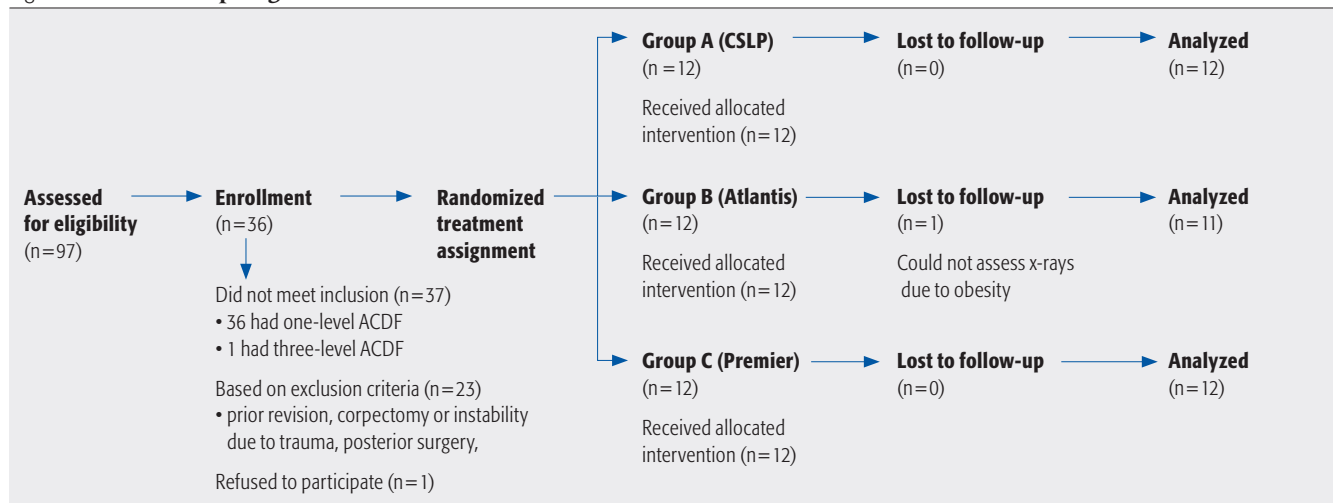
Assessed for eligibility
(n=97)

Enrollment
(n=36)

Did not meet inclusion (n=37)
• 36 had one-level ACDF
• 1 had three-level ACDF

Based on exclusion criteria (n=23)
• prior revision, corpectomy or instability due to trauma, posterior surgery,

Refused to participate (n=1)

Randomized treatment assignment

Group A (CSLP)
(n=12)

Received allocated intervention (n=12)

Lost to follow-up
(n=0)

Analyzed
(n=12)

Group B (Atlantis)
(n=12)

Received allocated intervention (n=12)

Lost to follow-up
(n=1)

Could not assess x-rays due to obesity

Analyzed
(n=11)

Group C (Premier)
(n=12)

Received allocated intervention (n=12)

Lost to follow-up
(n=0)

Analyzed
(n=12)